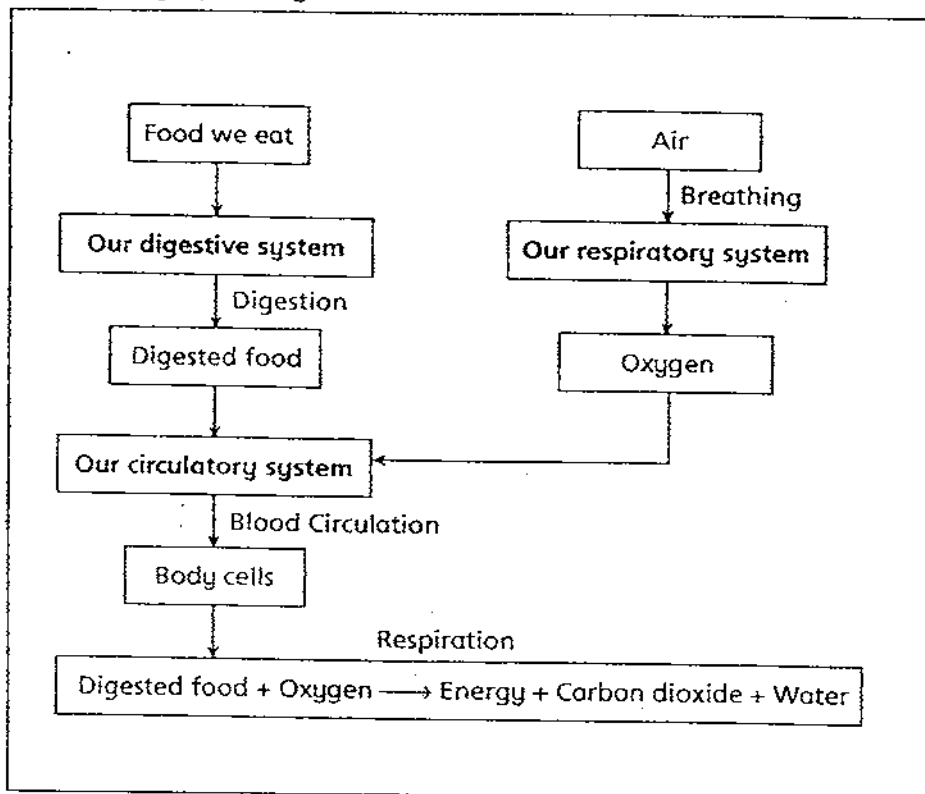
Food we eat

Our digestive system

Digestion

Digested food

Air

Breathing

Our respiratory system

Oxygen

Our circulatory system

Blood Circulation

Body cells

Respiration

Digested food + Oxygen $\longrightarrow$ Energy + Carbon dioxide + Water